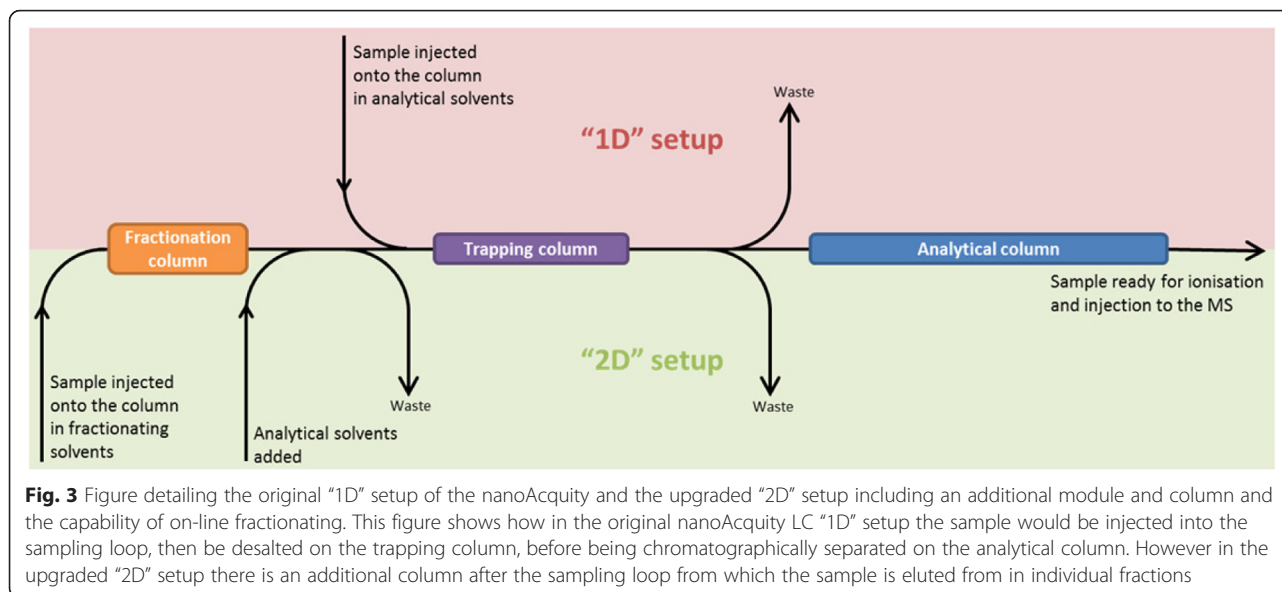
Sample injected onto the column in analytical solvents

Waste

"1D" setup

Fractionation column

Trapping column

Analytical column

Sample ready for ionisation and injection to the MS

"2D" setup

Sample injected onto the column in fractionating solvents

Analytical solvents added

Waste

Waste

**Fig. 3** Figure detailing the original "1D" setup of the nanoAcquity and the upgraded "2D" setup including an additional module and column and the capability of on-line fractionating. This figure shows how in the original nanoAcquity LC "1D" setup the sample would be injected into the sampling loop, then be desalted on the trapping column, before being chromatographically separated on the analytical column. However in the upgraded "2D" setup there is an additional column after the sampling loop from which the sample is eluted from in individual fractions